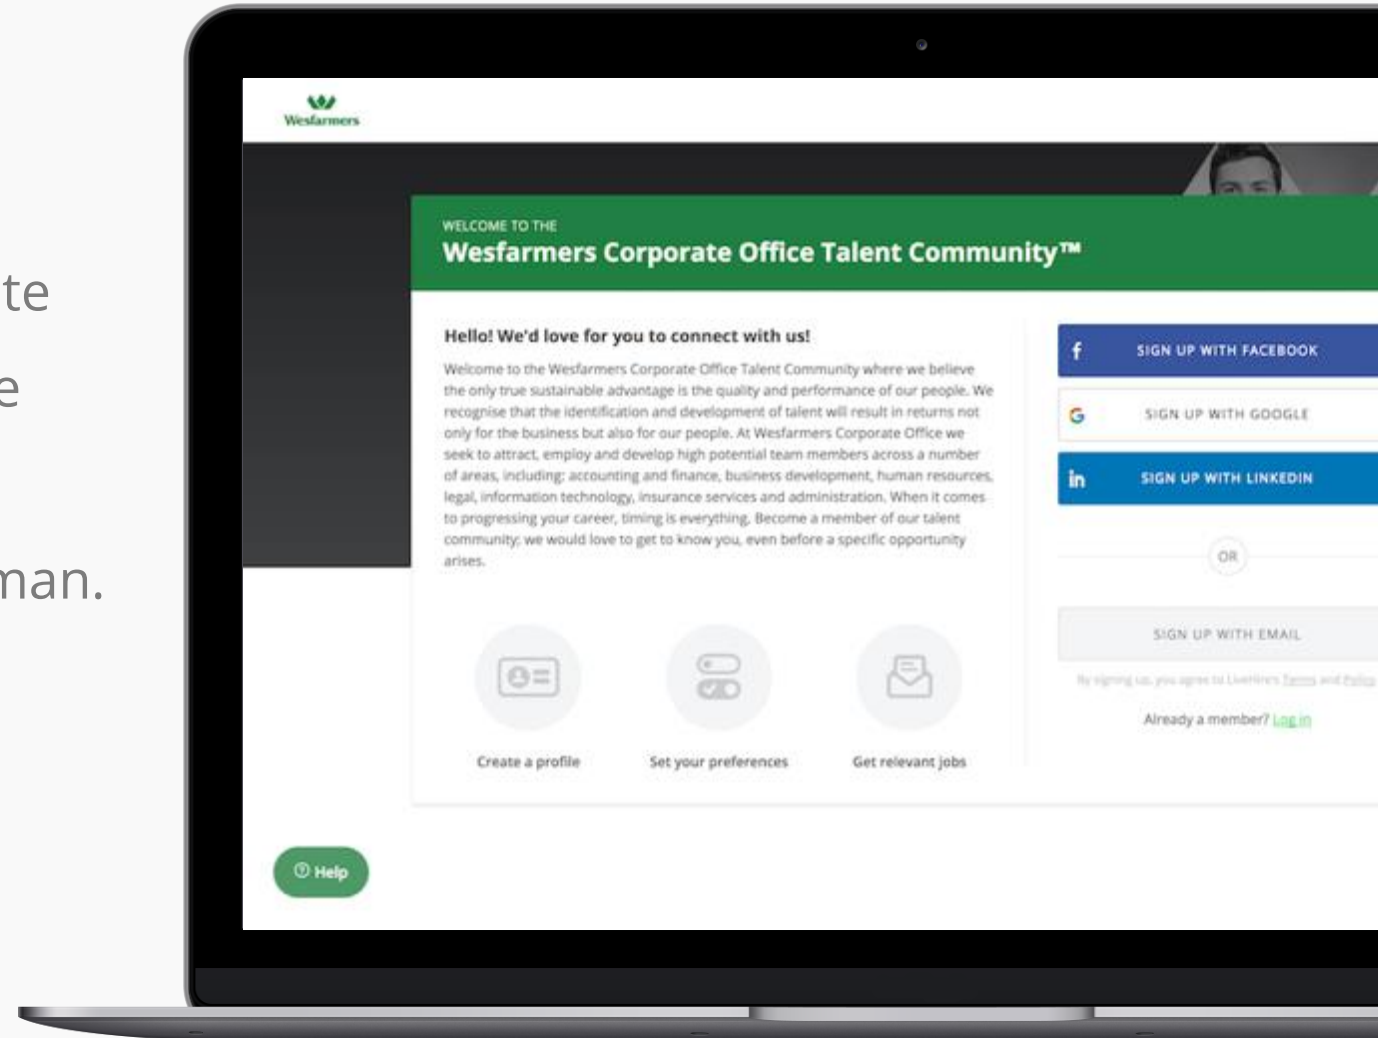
te

e

man.

Wesfarmers

WELCOME TO THE
Wesfarmers Corporate Office Talent Community™

Hello! We'd love for you to connect with us!

Welcome to the Wesfarmers Corporate Office Talent Community where we believe the only true sustainable advantage is the quality and performance of our people. We recognise that the identification and development of talent will result in returns not only for the business but also for our people. At Wesfarmers Corporate Office we seek to attract, employ and develop high potential team members across a number of areas, including: accounting and finance, business development, human resources, legal, information technology, insurance services and administration. When it comes to progressing your career, timing is everything. Become a member of our talent community; we would love to get to know you, even before a specific opportunity arises.

Create a profile

Set your preferences

Get relevant jobs

SIGN UP WITH FACEBOOK

SIGN UP WITH GOOGLE

SIGN UP WITH LINKEDIN

OR

SIGN UP WITH EMAIL

By signing up, you agree to LiveHire's Terms and Policy

Already a member? Log in

Help